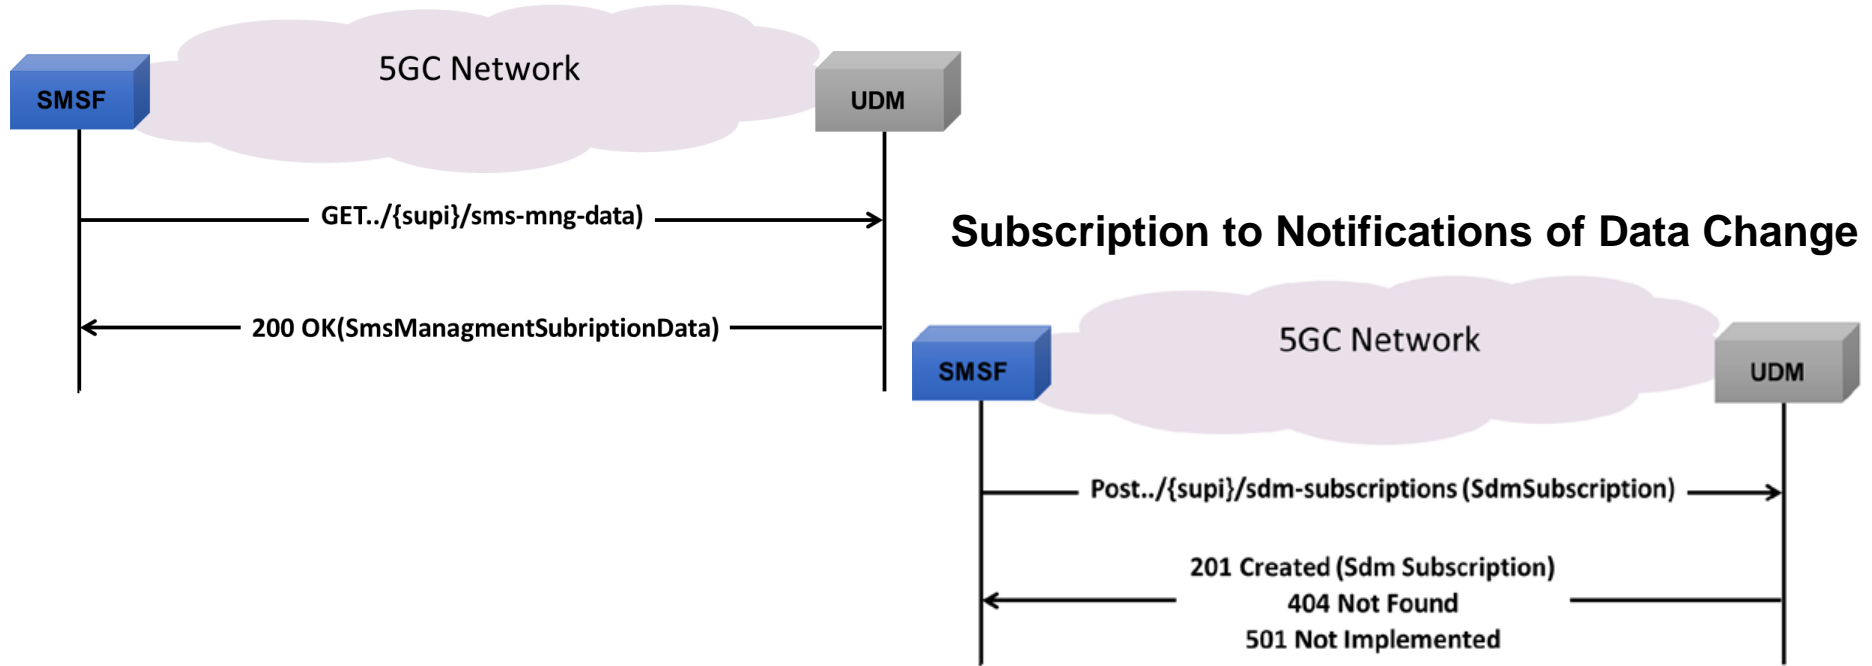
5GC Network

SMSF

UDM

GET../{supi}/sms-mng-data)

200 OK(SmsManagmentSubriptionData)

Subscription to Notifications of Data Change

5GC Network

SMSF

UDM

Post../{supi}/sdm-subscriptions (SdmSubscription)

201 Created (Sdm Subscription)
404 Not Found
501 Not Implemented